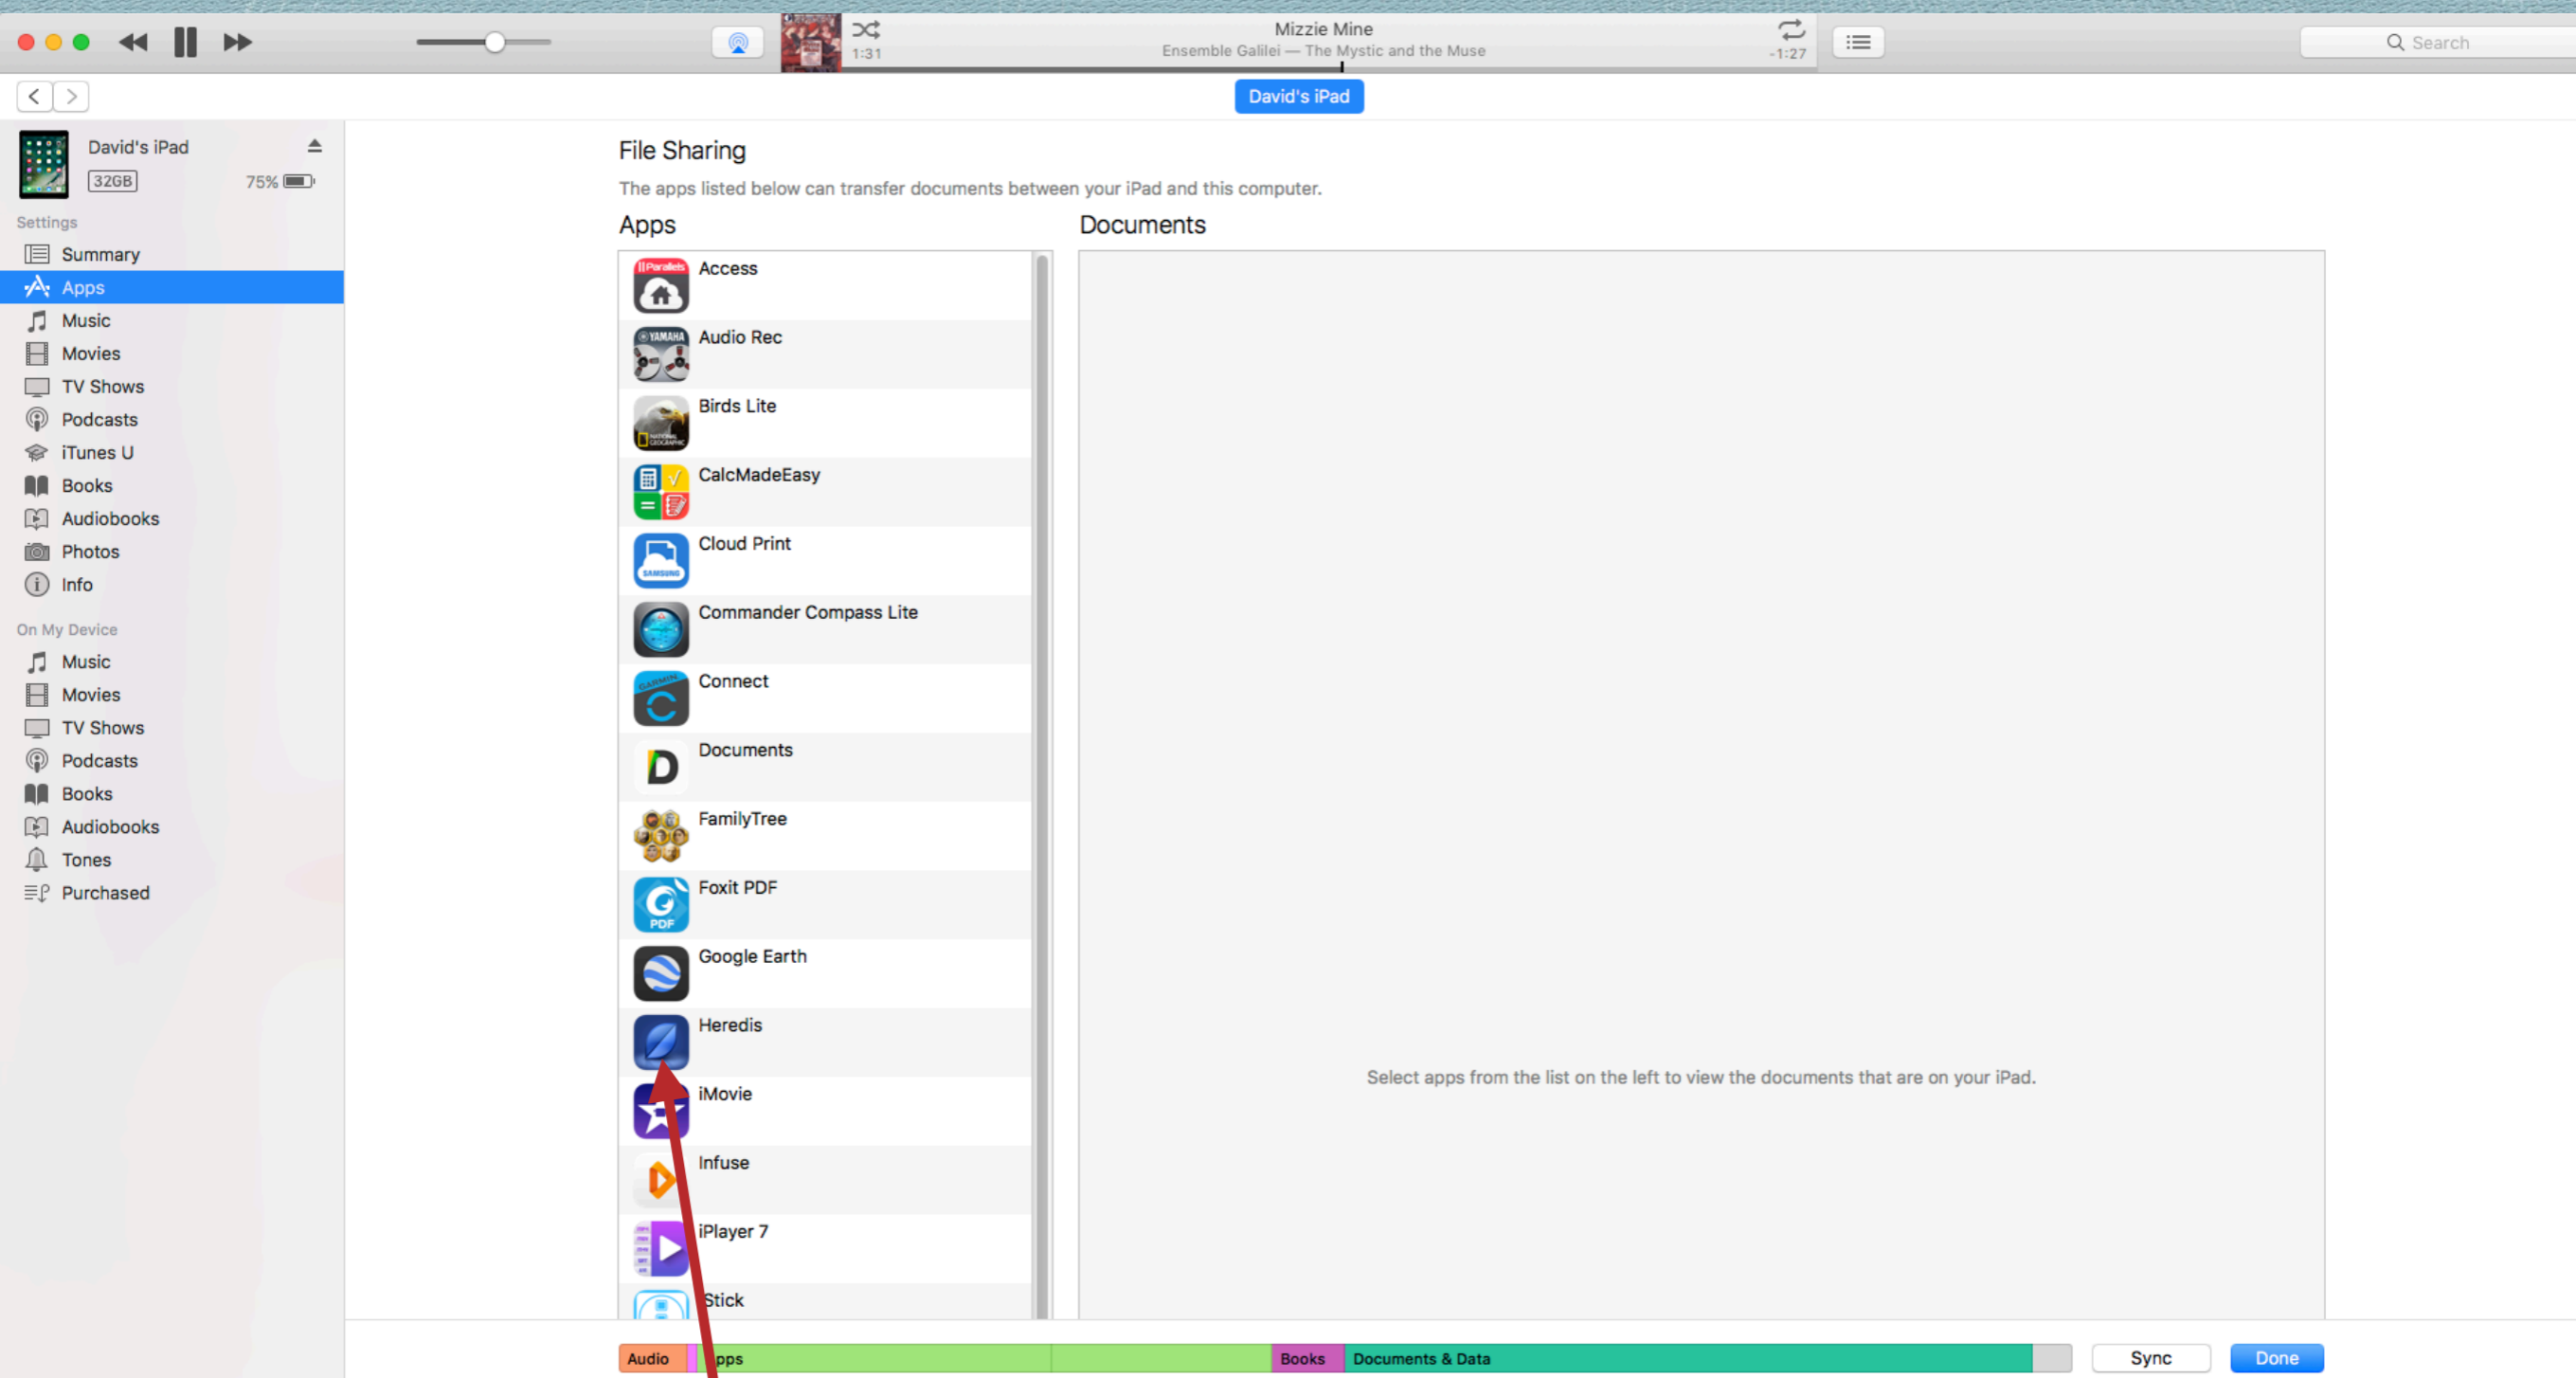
1:31
Mizzie Mine
Ensemble Galilei — The Mystic and the Muse
-1:27
Search

David's iPad

David's iPad
32GB
75%

Settings
Summary
Apps
Music
Movies
TV Shows
Podcasts
iTunes U
Books
Audiobooks
Photos
Info

On My Device
Music
Movies
TV Shows
Podcasts
Books
Audiobooks
Tones
Purchased

File Sharing
The apps listed below can transfer documents between your iPad and this computer.

Apps
Access
Audio Rec
Birds Lite
CalcMadeEasy
Cloud Print
Commander Compass Lite
Connect
Documents
FamilyTree
Foxit PDF
Google Earth
Heredis
iMovie
Infuse
iPlayer 7
Stick

Documents
Select apps from the list on the left to view the documents that are on your iPad.

Audio
pps
Books
Documents & Data
Sync
Done